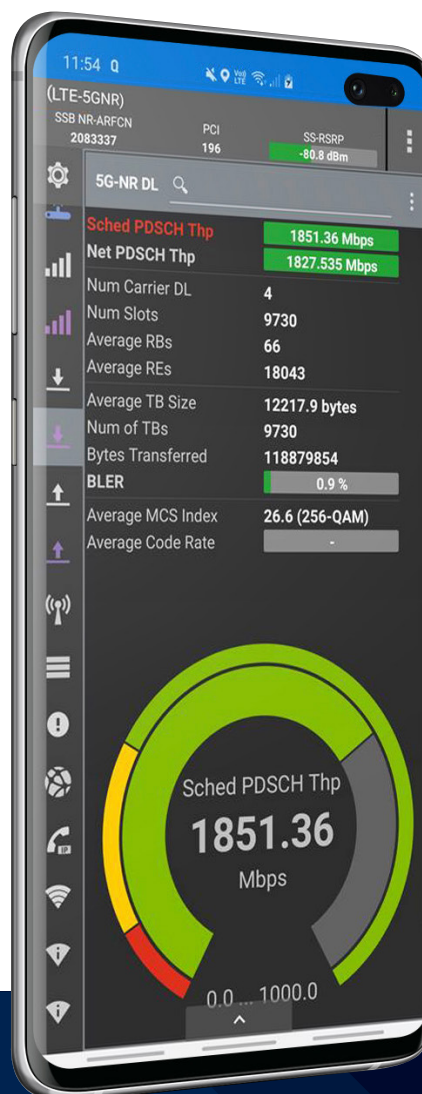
11:54

(LTE-5GNR)
SSB NR-ARFCN
2083337
PCI
196
SS-RSRP
-80.8 dBm

5G-NR DL

Sched PDSCH Thp 1851.36 Mbps
Net PDSCH Thp 1827.535 Mbps
Num Carrier DL 4
Num Slots 9730
Average RBs 66
Average REs 18043
Average TB Size 12217.9 bytes
Num of TBs 9730
Bytes Transferred 118879854
BLER 0.9 %
Average MCS Index 26.6 (256-QAM)
Average Code Rate -

Sched PDSCH Thp
1851.36
Mbps
0.0 ... 1000.0